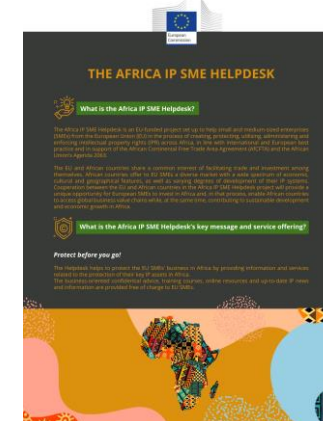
European Commission

THE AFRICA IP SME HELPDESK

What is the Africa IP SME Helpdesk?

The Africa IP SME Helpdesk is an EU-funded project set up to help small and medium-sized enterprises (SMEs) from the European Union (EU) in the process of creating, protecting, utilising, administering and enforcing intellectual property rights (IPR) across Africa, in line with international and European best practice and in support of the African Continental Free Trade Area Agreement (AfCFTA) and the African Union's Agenda 2063.

The EU and African countries share a common interest of facilitating trade and investment among themselves. African countries offer to EU SMEs a diverse market with a wide spectrum of economic, cultural and geographical features, as well as varying degrees of development of their IP systems. Cooperation between the EU and African countries in the Africa IP SME Helpdesk project will provide a unique opportunity for European SMEs to invest in Africa and, in that process, enable African countries to access global business value chains while, at the same time, contributing to sustainable development and economic growth in Africa.

What is the Africa IP SME Helpdesk's key message and service offering?

Protect before you go!

The Helpdesk helps to protect the EU SMEs' business in Africa by providing information and services related to the protection of their key IP assets in Africa.

The business-oriented confidential advice, training courses, online resources and up-to-date IP news and information are provided free of charge to EU SMEs.